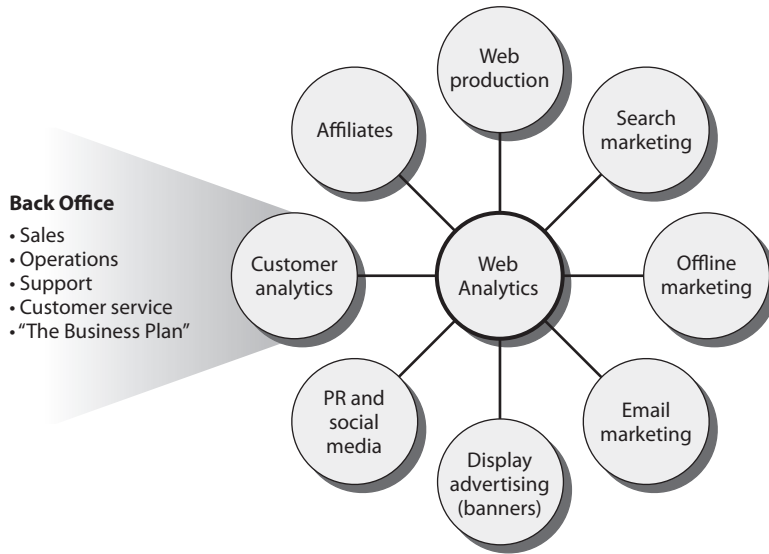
Back Office
• Sales
• Operations
• Support
• Customer service
• "The Business Plan"

Web production

Affiliates

Search marketing

Customer analytics

Web Analytics

Offline marketing

PR and social media

Email marketing

Display advertising (banners)